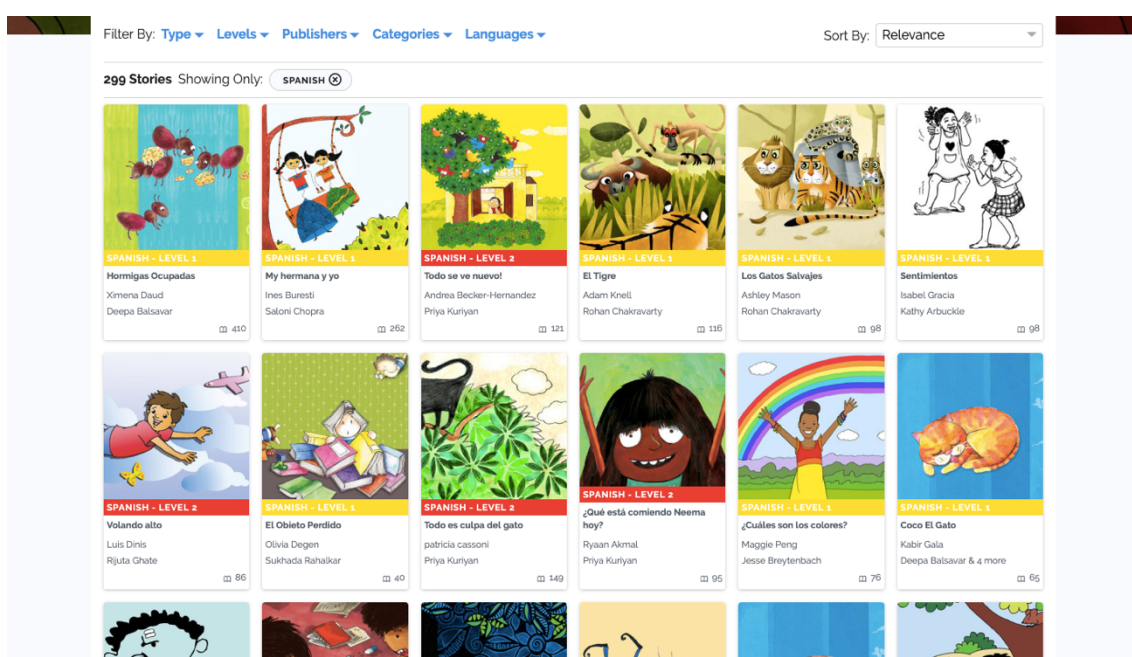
Filter By: Type Levels Publishers Categories Languages

Sort By: Relevance

299 Stories Showing Only: SPANISH

SPANISH - LEVEL 1
Hormigas Ocupadas
Ximena Daud
Deepa Balsavar
410

SPANISH - LEVEL 1
My hermana y yo
Ines Buresti
Saloni Chopra
262

SPANISH - LEVEL 2
Todo se ve nuevo!
Andrea Becker-Hernandez
Priya Kuriyan
121

SPANISH - LEVEL 1
El Tigre
Adam Knell
Rohan Chakravarty
116

SPANISH - LEVEL 1
Los Gatos Salvajes
Ashley Mason
Rohan Chakravarty
98

SPANISH - LEVEL 1
Sentimientos
Isabel Gracia
Kathy Arbuckle
98

SPANISH - LEVEL 2
Volando alto
Luis Dinis
Rijuta Ghate
86

SPANISH - LEVEL 1
El Objeto Perdido
Olivia Degen
Sukhada Rahalkar
40

SPANISH - LEVEL 2
Todo es culpa del gato
patricia cassoni
Priya Kuriyan
149

SPANISH - LEVEL 2
¿Qué está comiendo Neema hoy?
Ryaan Akmal
Priya Kuriyan
95

SPANISH - LEVEL 1
¿Cuáles son los colores?
Maggie Peng
Jesse Breytenbach
76

SPANISH - LEVEL 1
Coco El Gato
Kabir Gala
Deepa Balsavar & 4 more
65